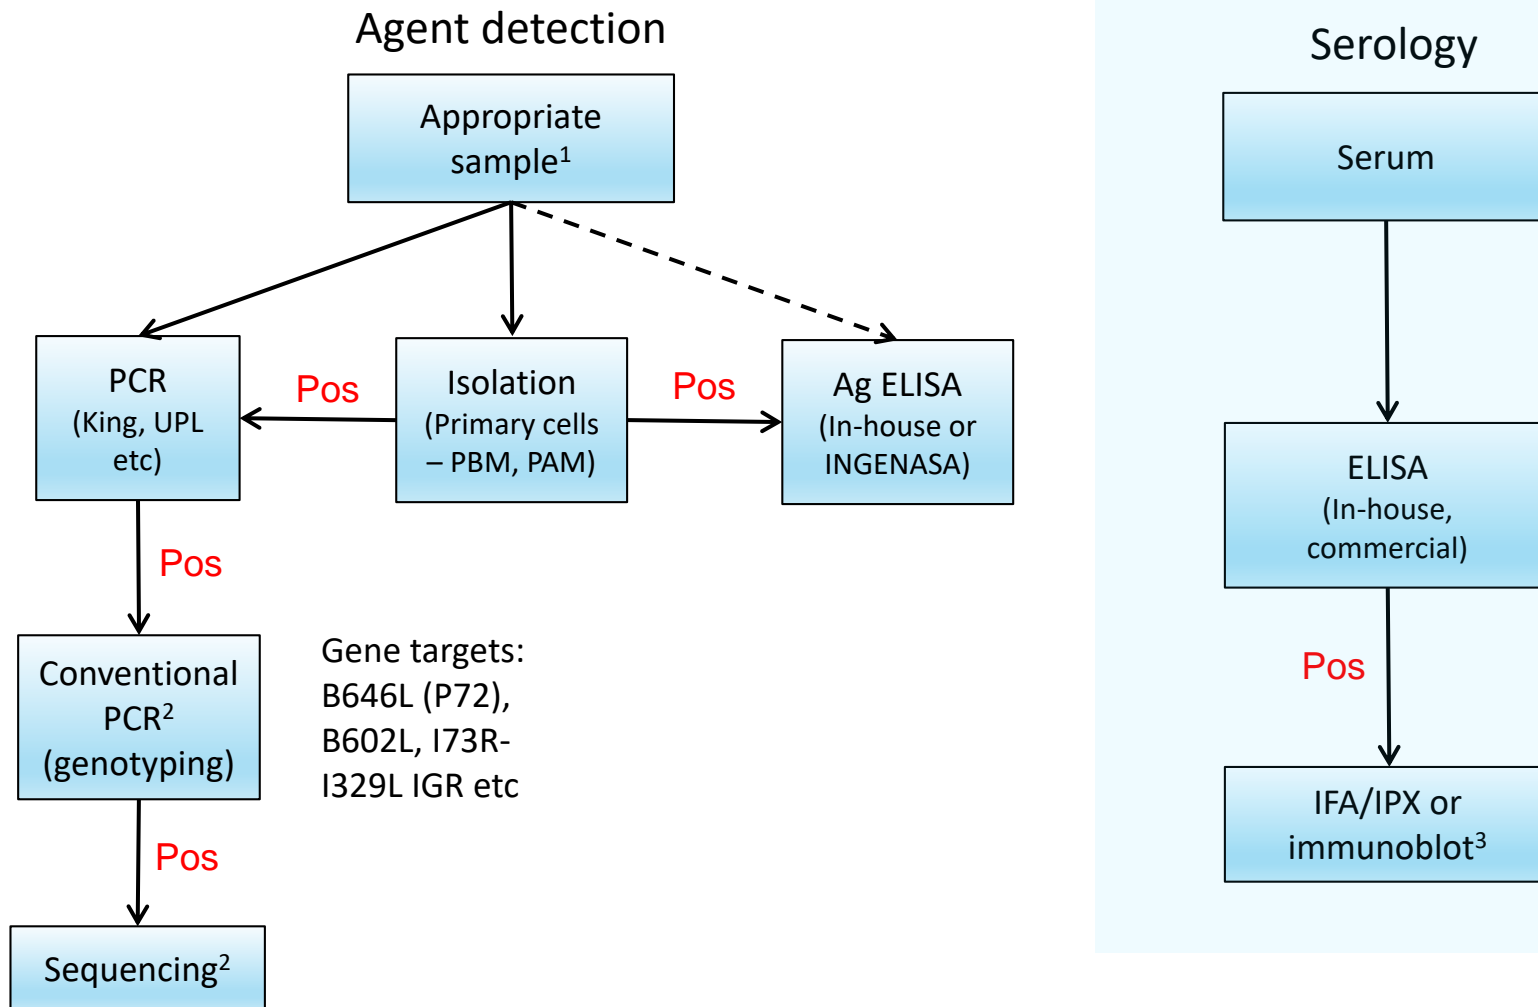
Agent detection

Appropriate sample$^1$

PCR (King, UPL etc)

Pos

Isolation (Primary cells – PBM, PAM)

Pos

Ag ELISA (In-house or INGENASA)

Pos

Conventional PCR$^2$ (genotyping)

Gene targets: B646L (P72), B602L, I73R-I329L IGR etc

Pos

Sequencing$^2$

Serology

Serum

ELISA (In-house, commercial)

Pos

IFA/IPX or immunoblot$^3$